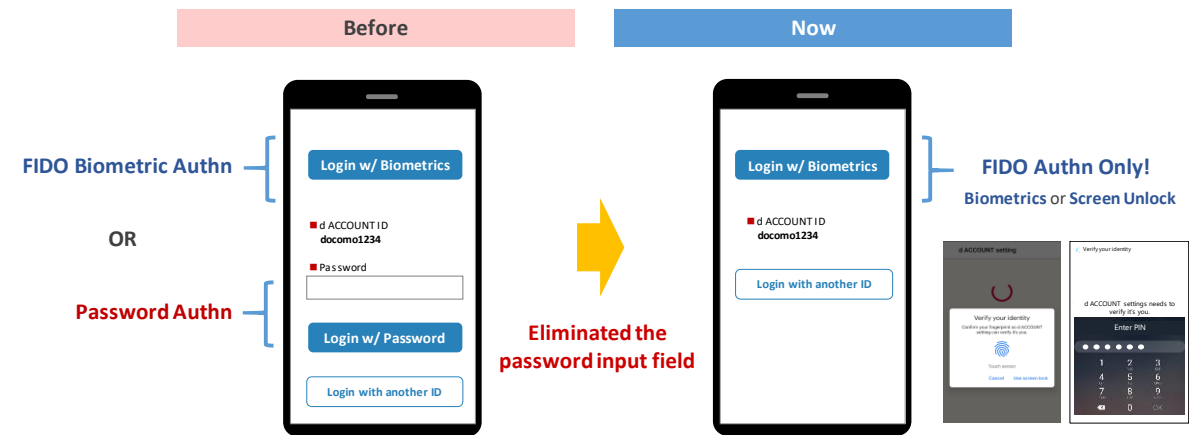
Before

Now

FIDO Biometric Authn

OR

Password Authn

Login w/ Biometrics

d ACCOUNT ID
docomo1234

Password

Login w/ Password

Login with another ID

Eliminated the password input field

Login w/ Biometrics

d ACCOUNT ID
docomo1234

Login with another ID

FIDO Authn Only!
Biometrics or Screen Unlock

d ACCOUNT setting

Verify your identity
Confirm your fingerprint so d ACCOUNT settings can verify it's you.

Touch sensor

Cancel
Use screen lock

Verify your identity

d ACCOUNT settings needs to verify it's you.

Enter PIN

1 2 3
4 5 6
7 8 9
0 OK